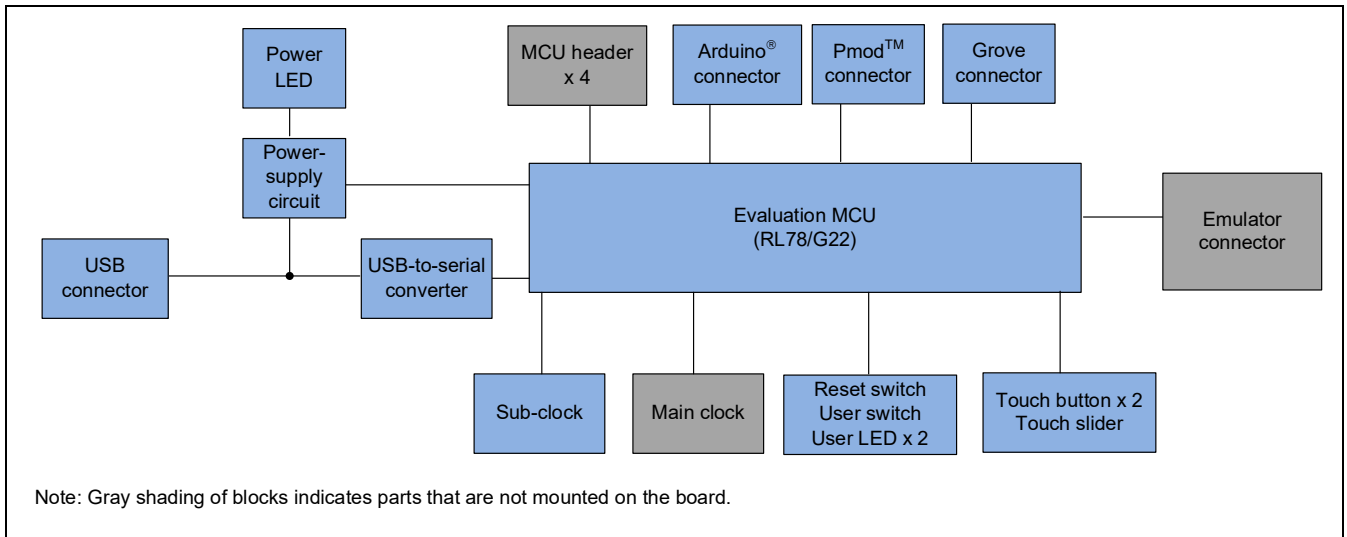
Power LED

MCU header x 4

Arduino® connector

Pmod$^{TM}$ connector

Grove connector

Power-supply circuit

Evaluation MCU (RL78/G22)

Emulator connector

USB connector

USB-to-serial converter

Sub-clock

Main clock

Reset switch
User switch
User LED x 2

Touch button x 2
Touch slider

Note: Gray shading of blocks indicates parts that are not mounted on the board.